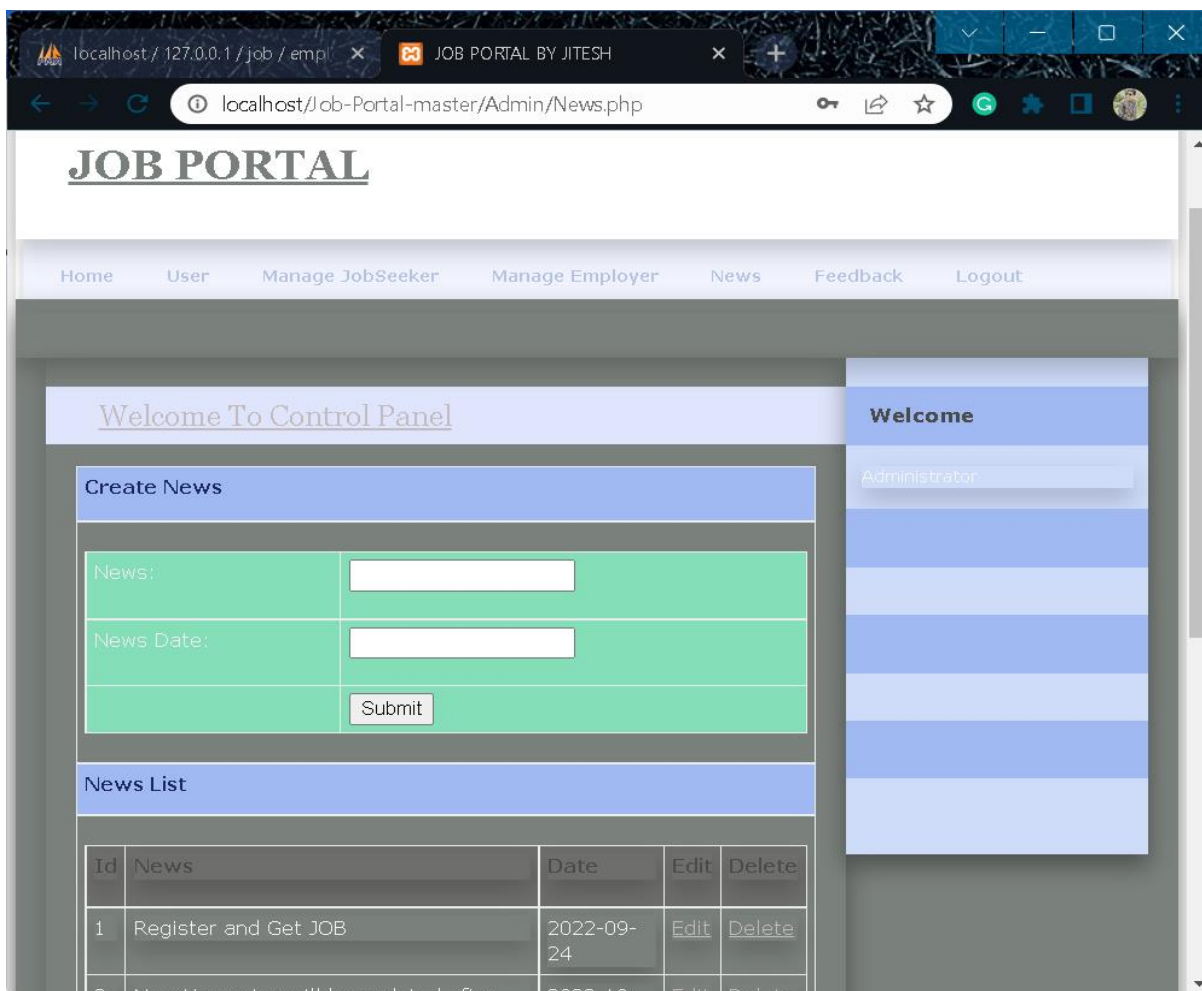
localhost / 127.0.0.1 / job / empl ×
JOB PORTAL BY JITESH ×

localhost/Job-Portal-master/Admin/News.php

JOB PORTAL

Home User Manage JobSeeker Manage Employer News Feedback Logout

Welcome To Control Panel

Welcome

Administrator

Create News

News:

News Date:

Submit

News List

| Id | News | Date | Edit | Delete |
|---|---|---|---|---|
| 1 | Register and Get JOB | 2022-09-24 | Edit | Delete |
| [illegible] | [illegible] | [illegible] | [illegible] | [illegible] |